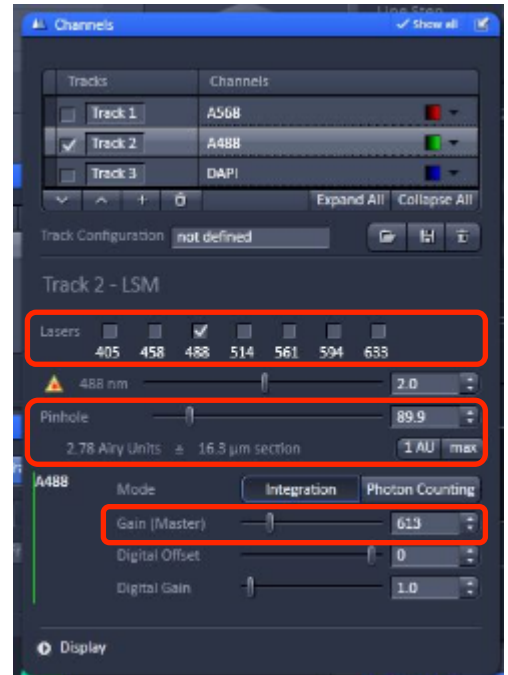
Channels
Show all

| Tracks | Channels |
|---|---|
| Track 1 | A568 |
| Track 2 | A488 |
| Track 3 | DAPI |

Expand All Collapse All

Track Configuration not defined

Track 2 - LSM

Lasers
405 458 488 514 561 594 633

488 nm 2.0

Pinhole 89.9

2.78 Airy Units ≙ 16.3 µm section 1 AU max

A488

Mode Integration Photon Counting

Gain (Master) 613

Digital Offset 0

Digital Gain 1.0

Display